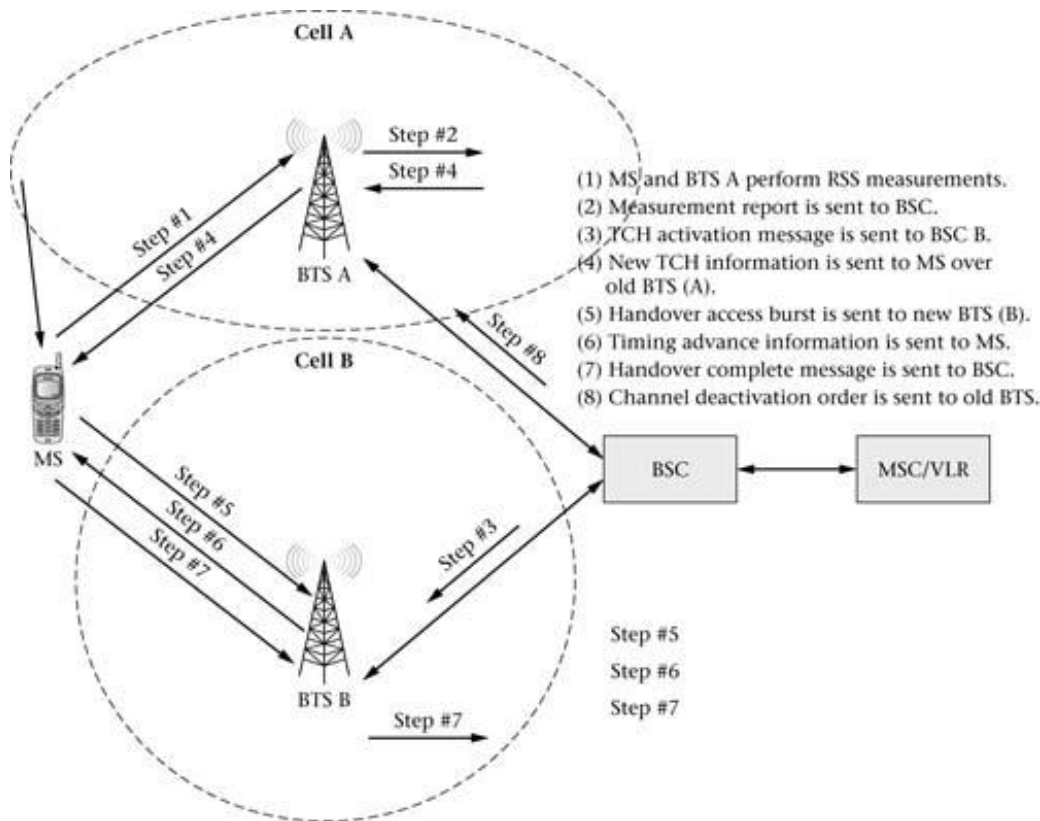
Cell A

Step #2
Step #4

Step #1
Step #4

BTS A

Step #8

(1) MS and BTS A perform RSS measurements.
(2) Measurement report is sent to BSC.
(3) TCH activation message is sent to BSC B.
(4) New TCH information is sent to MS over old BTS (A).
(5) Handover access burst is sent to new BTS (B).
(6) Timing advance information is sent to MS.
(7) Handover complete message is sent to BSC.
(8) Channel deactivation order is sent to old BTS.

Cell B

MS

BSC

MSC/VLR

Step #5
Step #6
Step #7

Step #3

BTS B

Step #7

Step #5
Step #6
Step #7